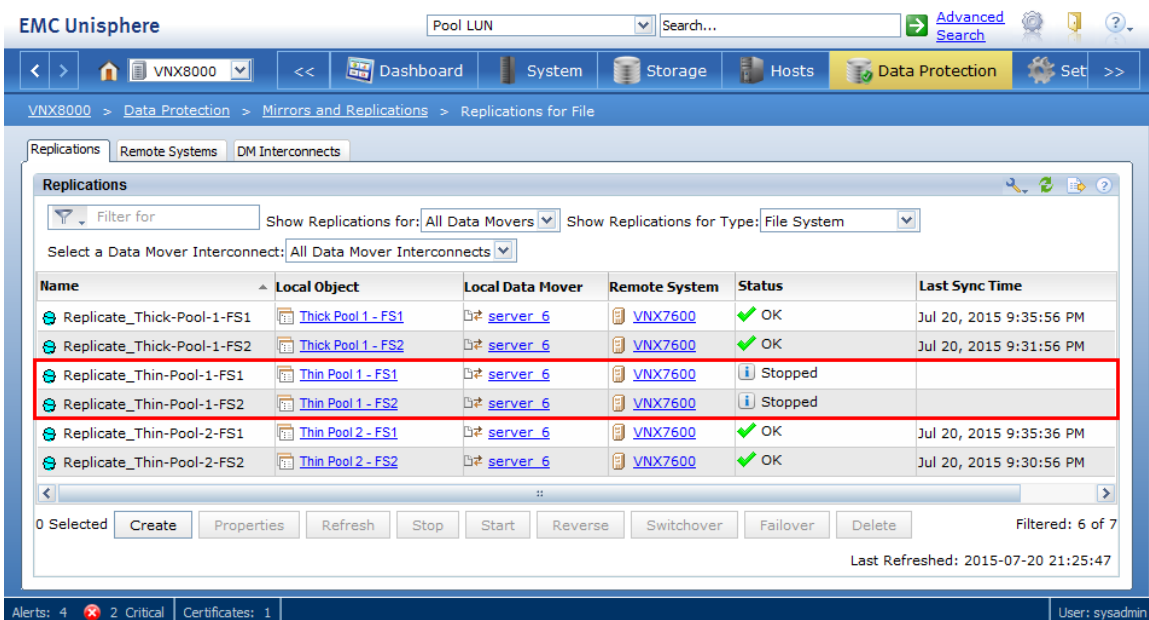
EMC Unisphere

Pool LUN

Search...

Advanced Search

VNX8000

<<

Dashboard

System

Storage

Hosts

Data Protection

Set

>>

VNX8000 > Data Protection > Mirrors and Replications > Replications for File

Replications | Remote Systems | DM Interconnects

Replications

Filter for

Show Replications for: All Data Movers

Show Replications for Type: File System

Select a Data Mover Interconnect: All Data Mover Interconnects

| Name | Local Object | Local Data Mover | Remote System | Status | Last Sync Time |
|---|---|---|---|---|---|
| Replicate_Thick-Pool-1-FS1 | Thick Pool 1 - FS1 | server_6 | VNX7600 | OK | Jul 20, 2015 9:35:56 PM |
| Replicate_Thick-Pool-1-FS2 | Thick Pool 1 - FS2 | server_6 | VNX7600 | OK | Jul 20, 2015 9:31:56 PM |
| Replicate_Thin-Pool-1-FS1 | Thin Pool 1 - FS1 | server_6 | VNX7600 | Stopped | |
| Replicate_Thin-Pool-1-FS2 | Thin Pool 1 - FS2 | server_6 | VNX7600 | Stopped | |
| Replicate_Thin-Pool-2-FS1 | Thin Pool 2 - FS1 | server_6 | VNX7600 | OK | Jul 20, 2015 9:35:36 PM |
| Replicate_Thin-Pool-2-FS2 | Thin Pool 2 - FS2 | server_6 | VNX7600 | OK | Jul 20, 2015 9:30:56 PM |

0 Selected | Create | Properties | Refresh | Stop | Start | Reverse | Switchover | Failover | Delete

Filtered: 6 of 7

Last Refreshed: 2015-07-20 21:25:47

Alerts: 4 | 2 Critical | Certificates: 1

User: sysadmin